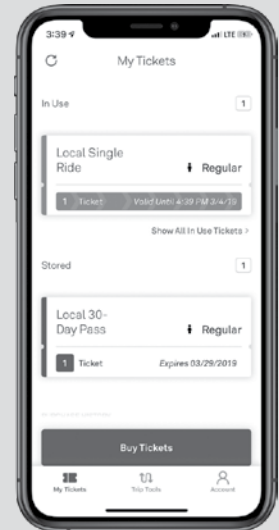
3:39
LTE

My Tickets

In Use 1

Local Single Ride
Regular

1 Ticket Valid Until 4:39 PM 3/4/19

Show All In Use Tickets >

Stored 1

Local 30-Day Pass
Regular

1 Ticket Expires 03/29/2019

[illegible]

Buy Tickets

My Tickets Trip Tools Account